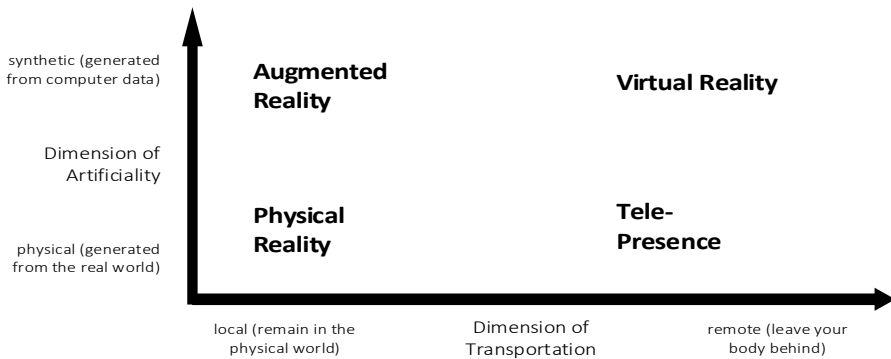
synthetic (generated from computer data)

Dimension of Artificiality

physical (generated from the real world)

Augmented Reality

Virtual Reality

Physical Reality

Tele-Presence

local (remain in the physical world)

Dimension of Transportation

remote (leave your body behind)